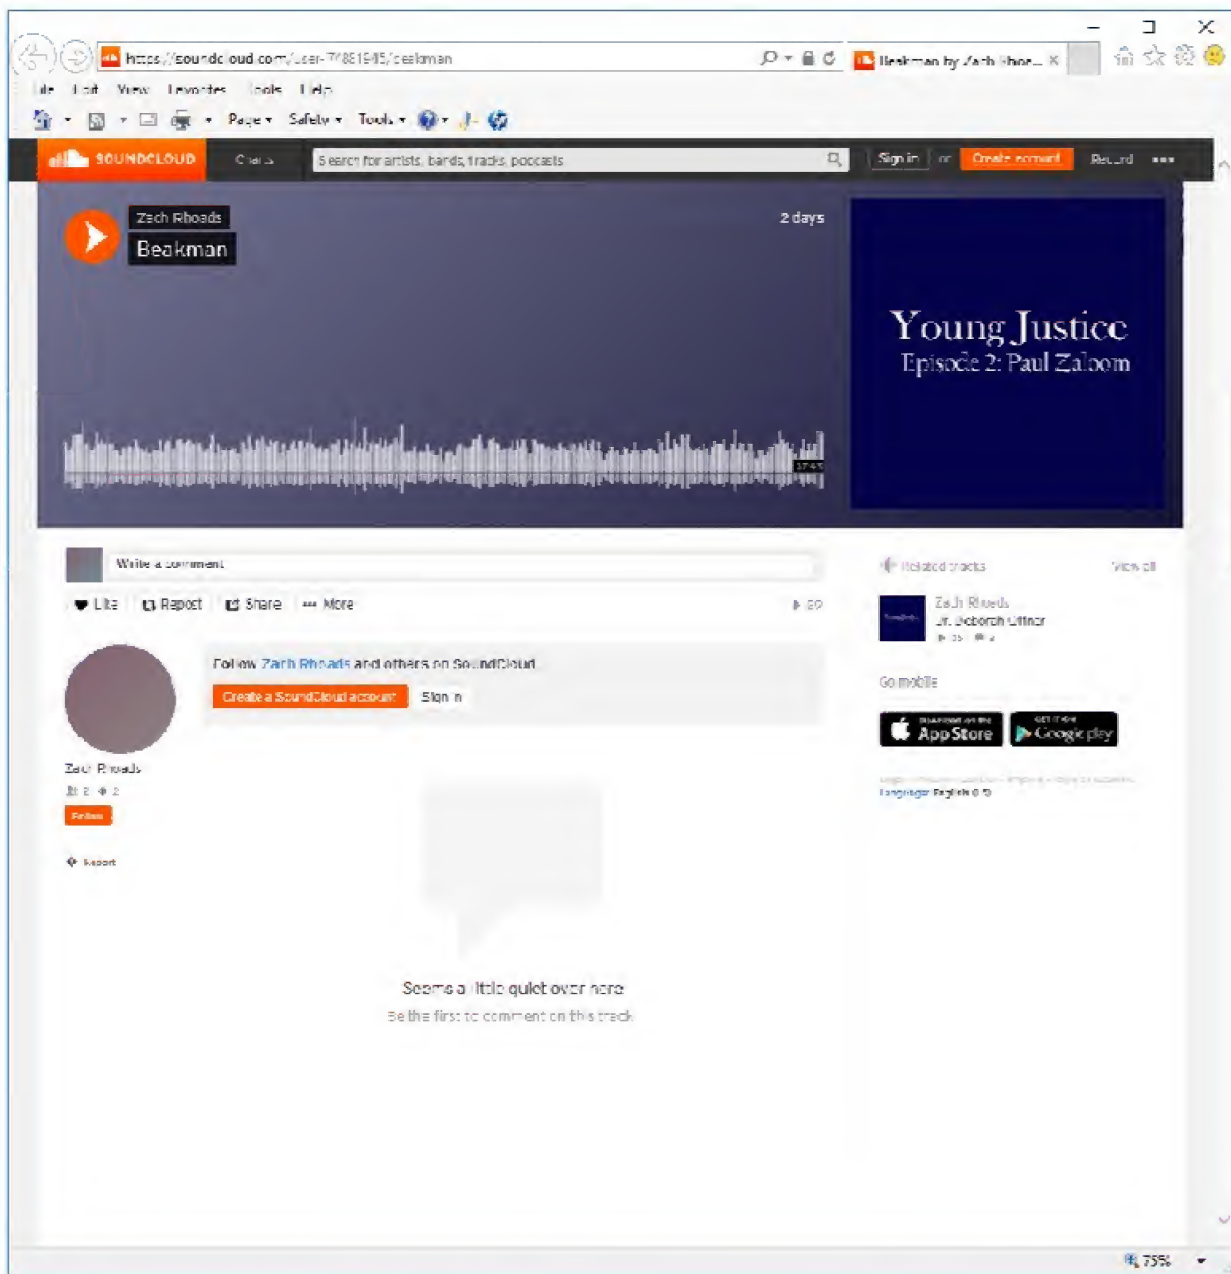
https://soundcloud.com/user-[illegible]/beakman

Beakman by Zach Rhoa... ×

File Edit View Favorites Tools Help

Page ▾ Safety ▾ Tools ▾

SOUNDCLOUD Charts Search for artists, bands, tracks, podcasts Sign in or Create account Record •••

Zach Rhoads
Beakman

2 days

Young Justice
Episode 2: Paul Zaloom

37:45

Write a comment

♥ Like Repost Share ••• More ▶ 50

Follow Zach Rhoads and others on SoundCloud.
Create a SoundCloud account Sign in

Zach Rhoads
2 2
Follow

Report

Seems a little quiet over here
Be the first to comment on this track

Related tracks View all

Zach Rhoads
Dr. Deborah Offner

Go mobile

App Store
Google play

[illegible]
Language: English (US)

75%